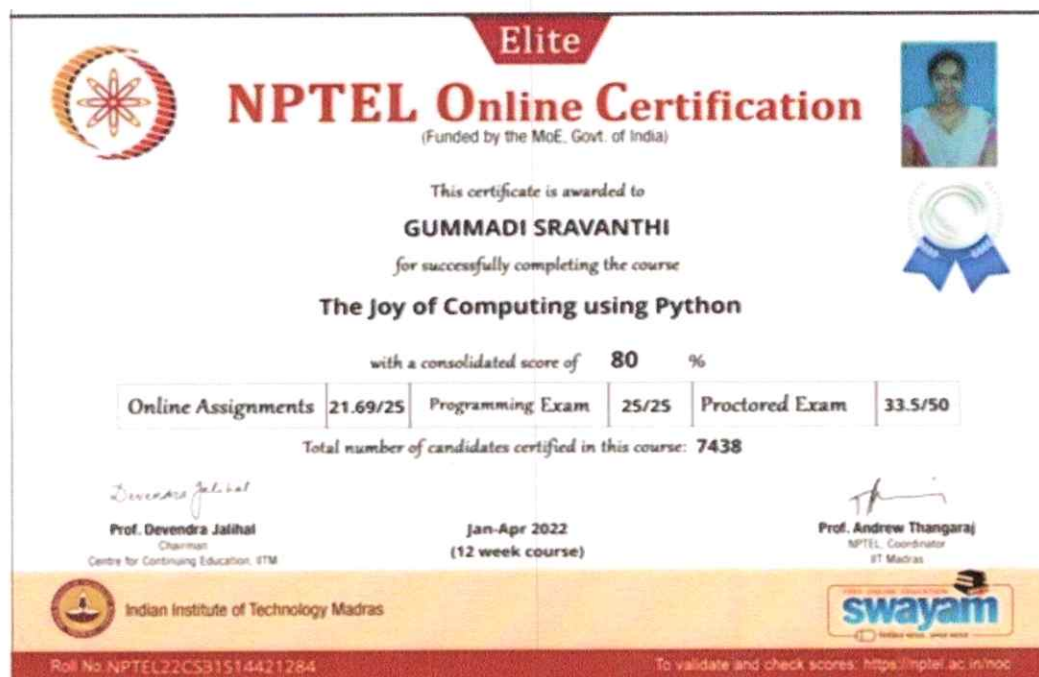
Elite

NPTEL Online Certification
(Funded by the MoE, Govt. of India)

This certificate is awarded to

GUMMADI SRAVANTHI

for successfully completing the course

The Joy of Computing using Python

with a consolidated score of 80 %

| Online Assignments | 21.69/25 | Programming Exam | 25/25 | Proctored Exam | 33.5/50 |
|---|---|---|---|---|---|

Total number of candidates certified in this course: 7438

Devendra Jalihal
Prof. Devendra Jalihal
Chairman
Centre for Continuing Education, IITM

Jan-Apr 2022
(12 week course)

Prof. Andrew Thangaraj
NPTEL Coordinator
IIT Madras

Indian Institute of Technology Madras

swayam

Roll No: NPTEL22CS31S14421284

To validate and check scores: https://nptel.ac.in/noc